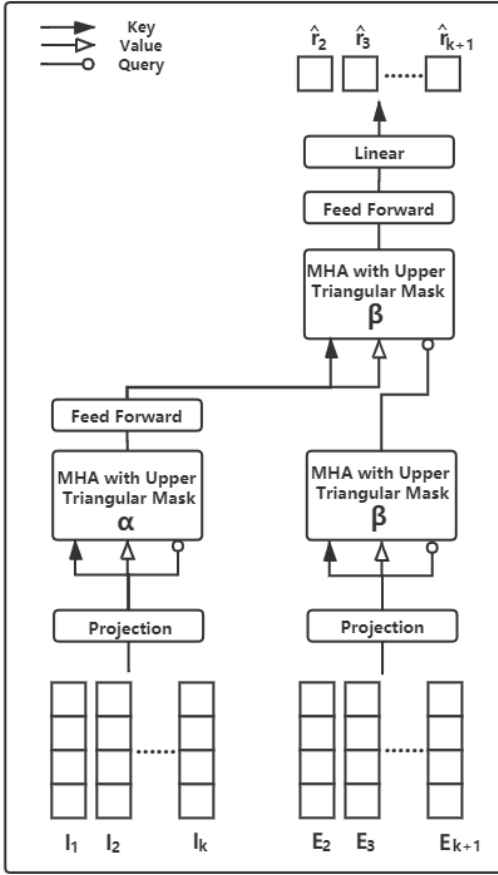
Key
Value
Query

$\hat{r}_2$ $\hat{r}_3$ ...... $\hat{r}_{k+1}$

Linear

Feed Forward

MHA with Upper Triangular Mask
β

Feed Forward

MHA with Upper Triangular Mask
α

MHA with Upper Triangular Mask
β

Projection

Projection

$I_1$ $I_2$ ...... $I_k$

$E_2$ $E_3$ ...... $E_{k+1}$